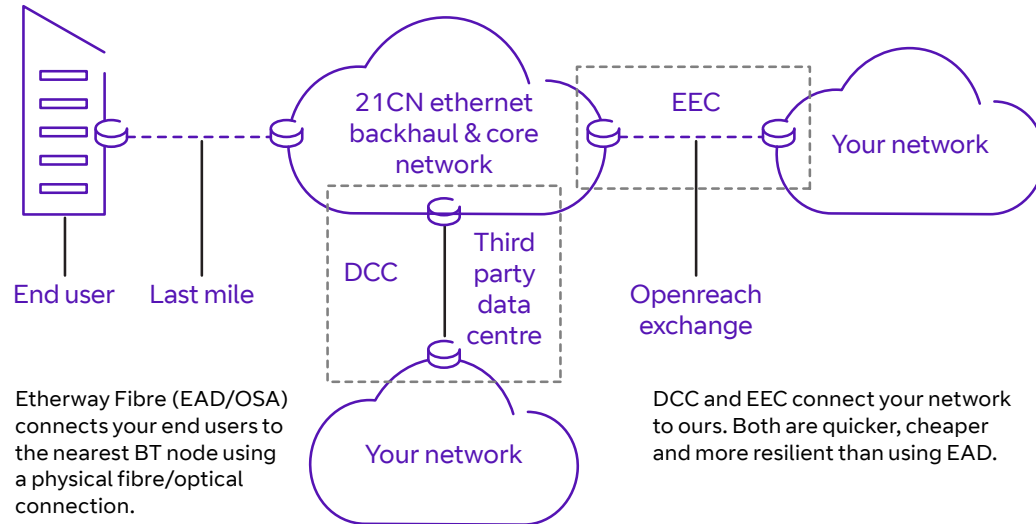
21CN ethernet backhaul & core network

EEC

Your network

DCC

Third party data centre

End user

Last mile

Openreach exchange

Your network

Etherway Fibre (EAD/OSA) connects your end users to the nearest BT node using a physical fibre/optical connection.

DCC and EEC connect your network to ours. Both are quicker, cheaper and more resilient than using EAD.